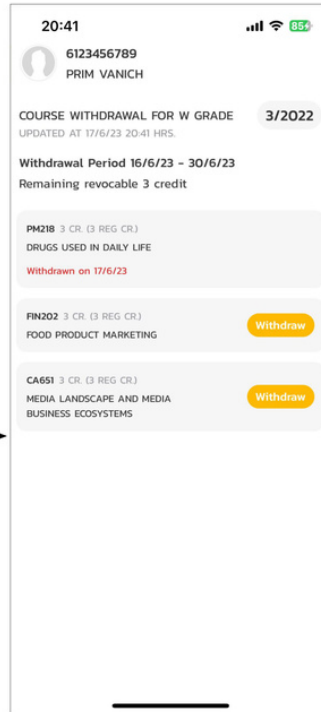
20:41

85+

6123456789
PRIM VANICH

COURSE WITHDRAWAL FOR W GRADE
UPDATED AT 17/6/23 20:41 HRS.

3/2022

Withdrawal Period 16/6/23 - 30/6/23
Remaining revocable 3 credit

PM218 3 CR. (3 REG CR.)
DRUGS USED IN DAILY LIFE
Withdrawn on 17/6/23

FIN202 3 CR. (3 REG CR.)
FOOD PRODUCT MARKETING
Withdraw

CA651 3 CR. (3 REG CR.)
MEDIA LANDSCAPE AND MEDIA BUSINESS ECOSYSTEMS
Withdraw